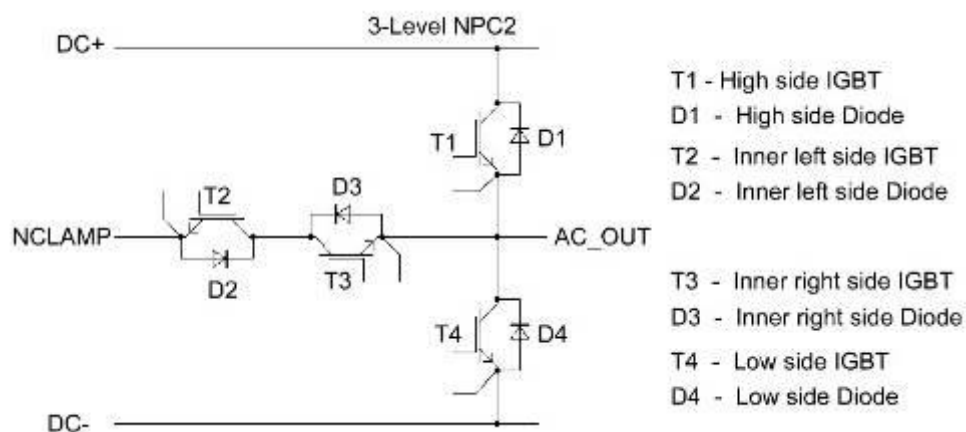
3-Level NPC2

DC+

T1

D1

T2

D3

NCLAMP

AC_OUT

D2

T3

T4

D4

DC-

T1 - High side IGBT
D1 - High side Diode
T2 - Inner left side IGBT
D2 - Inner left side Diode

T3 - Inner right side IGBT
D3 - Inner right side Diode
T4 - Low side IGBT
D4 - Low side Diode